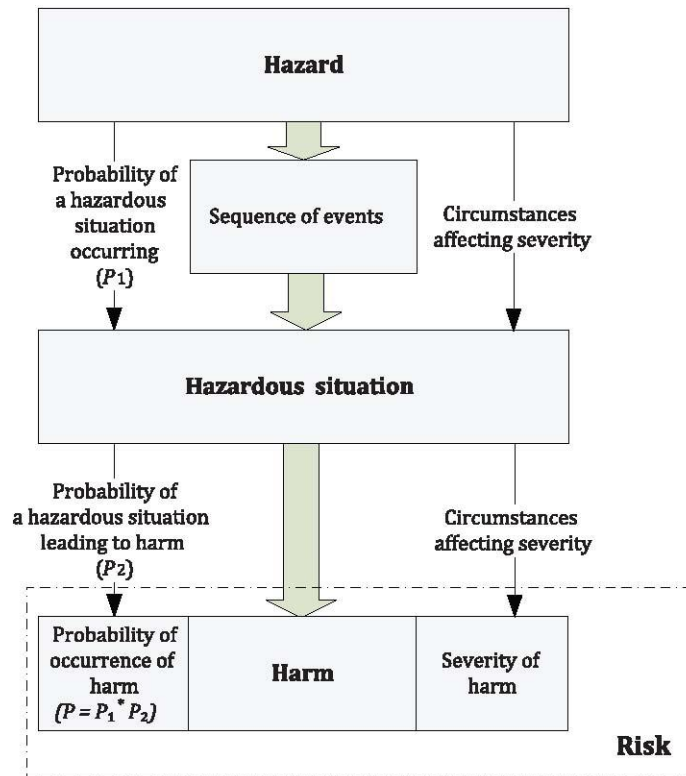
Hazard

Probability of a hazardous situation occurring ($P_1$)

Sequence of events

Circumstances affecting severity

Hazardous situation

Probability of a hazardous situation leading to harm ($P_2$)

Circumstances affecting severity

Probability of occurrence of harm ($P = P_1^* P_2$)

Harm

Severity of harm

Risk